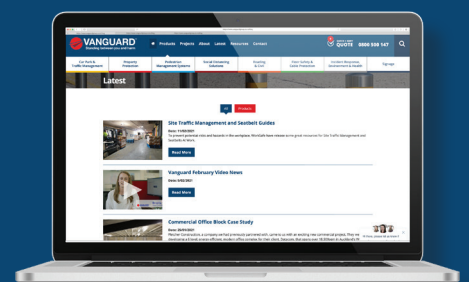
VANGUARD
Standing between you and harm

Products Projects About Latest Resources Contact

QUOTE 0800 556 147

Car Park & Traffic Management
Property Protection
Pedestrian Management Systems
Social Distancing Solutions
Retail & Commercial
Floor Safety & Cable Protection
Outdoor Furniture & Environment & Health
Signage

Latest

All Products

Site Traffic Management and Seatbelt Guides
Date: 11/03/2021
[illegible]
Read More

Vanguard February Video News
Date: 04/02/2021
Read More

Commercial Offices Block Case Study
Date: 26/01/2021
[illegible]